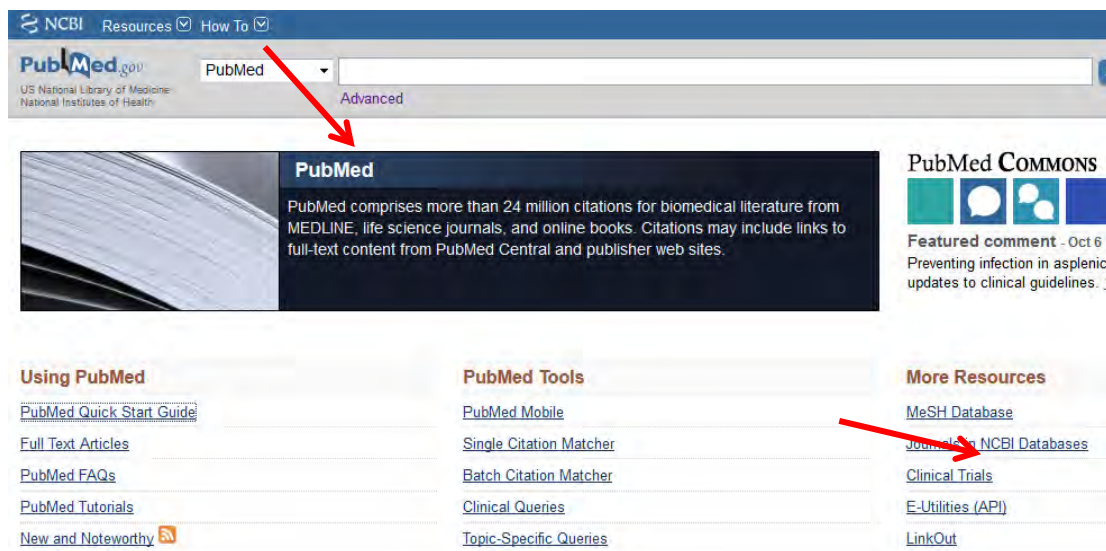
NCBI Resources How To

PubMed.gov
US National Library of Medicine
National Institutes of Health

PubMed

Advanced

PubMed

PubMed comprises more than 24 million citations for biomedical literature from MEDLINE, life science journals, and online books. Citations may include links to full-text content from PubMed Central and publisher web sites.

PubMed Commons

Featured comment - Oct 6
Preventing infection in asplenic
updates to clinical guidelines.

Using PubMed
PubMed Quick Start Guide
Full Text Articles
PubMed FAQs
PubMed Tutorials
New and Noteworthy

PubMed Tools
PubMed Mobile
Single Citation Matcher
Batch Citation Matcher
Clinical Queries
Topic-Specific Queries

More Resources
MeSH Database
Journals in NCBI Databases
Clinical Trials
E-Utilities (API)
LinkOut